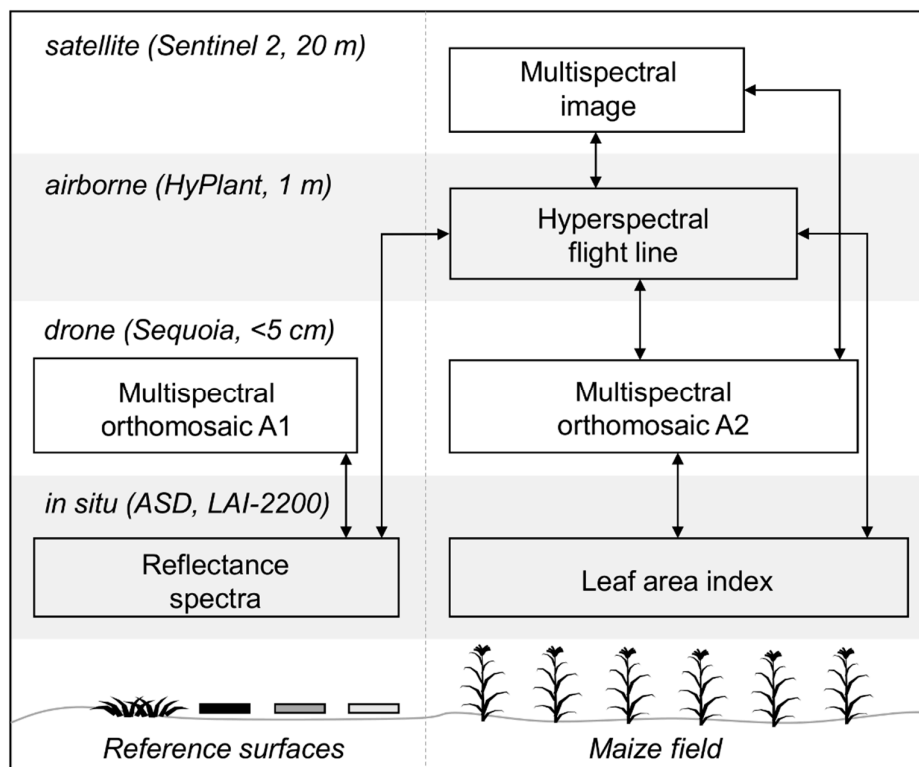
satellite (Sentinel 2, 20 m)

Multispectral image

airborne (HyPlant, 1 m)

Hyperspectral flight line

drone (Sequoia, <5 cm)

Multispectral orthomosaic A1

Multispectral orthomosaic A2

in situ (ASD, LAI-2200)

Reflectance spectra

Leaf area index

Reference surfaces

Maize field